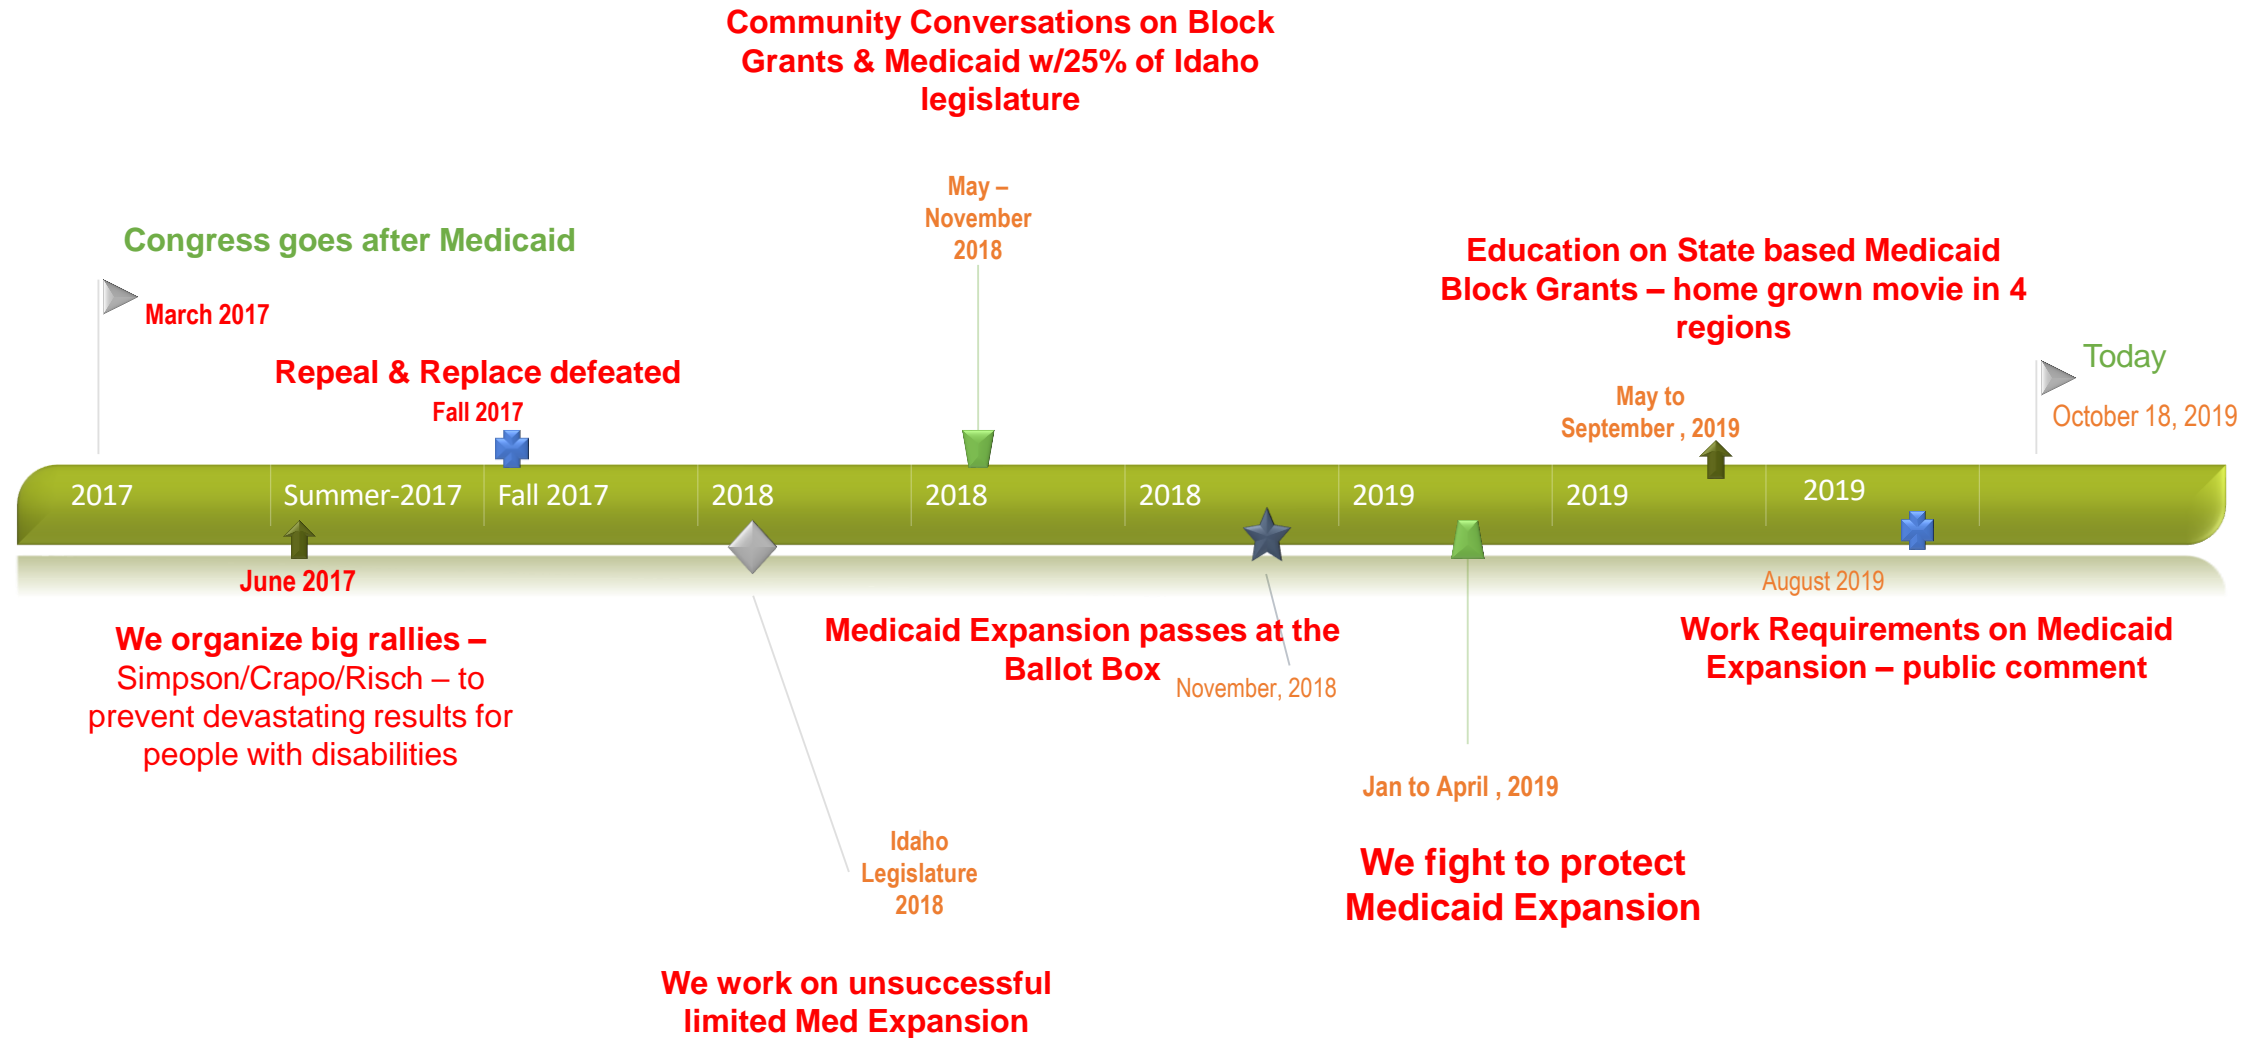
Community Conversations on Block Grants & Medicaid w/25% of Idaho legislature

May – November 2018

Congress goes after Medicaid

March 2017

Repeal & Replace defeated

Fall 2017

Education on State based Medicaid Block Grants – home grown movie in 4 regions

May to September , 2019

Today

October 18, 2019

2017 Summer-2017 Fall 2017 2018 2018 2018 2019 2019 2019

June 2017

We organize big rallies – Simpson/Crapo/Risch – to prevent devastating results for people with disabilities

Medicaid Expansion passes at the Ballot Box

November, 2018

August 2019

Work Requirements on Medicaid Expansion – public comment

Jan to April , 2019

Idaho Legislature 2018

We fight to protect Medicaid Expansion

We work on unsuccessful limited Med Expansion